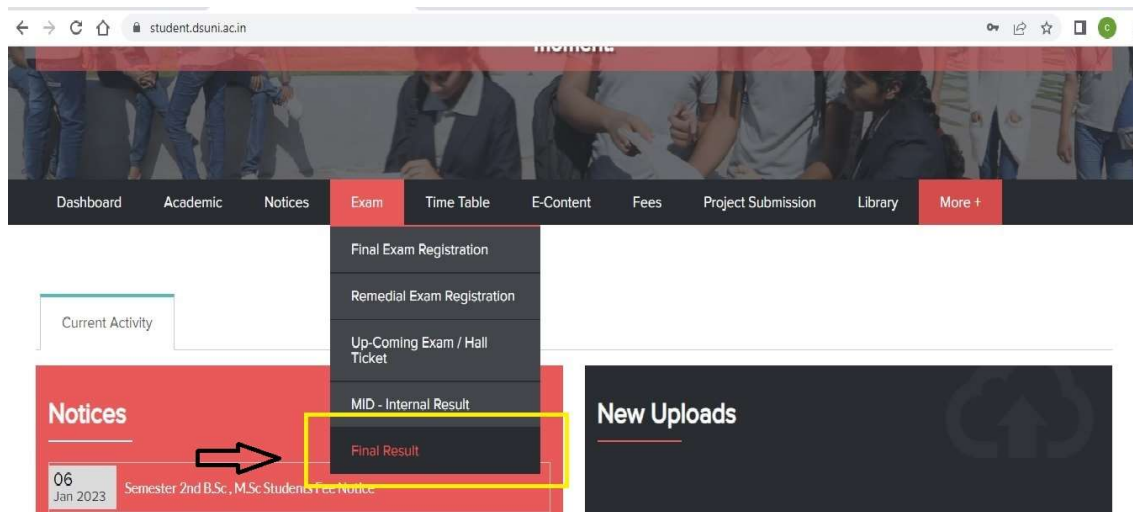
student.dsuni.ac.in

moment.

Dashboard Academic Notices Exam Time Table E-Content Fees Project Submission Library More +

Final Exam Registration

Remedial Exam Registration

Up-Coming Exam / Hall Ticket

MID - Internal Result

Final Result

Current Activity

Notices

06 Jan 2023 Semester 2nd B.Sc., M.Sc Students Fee Notice

New Uploads